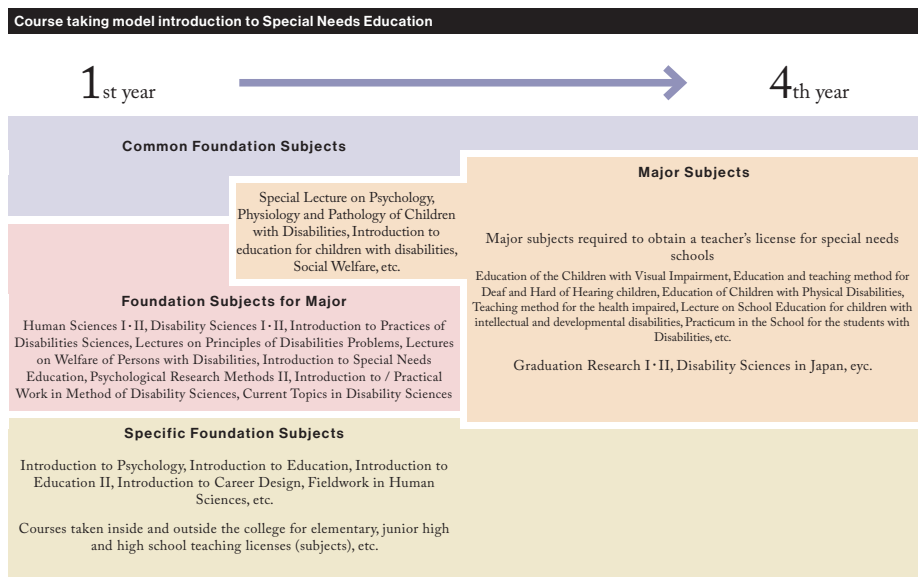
Course taking model introduction to Special Needs Education

1st year

4th year

Common Foundation Subjects

Special Lecture on Psychology, Physiology and Pathology of Children with Disabilities, Introduction to education for children with disabilities, Social Welfare, etc.

Major Subjects

Major subjects required to obtain a teacher's license for special needs schools

Education of the Children with Visual Impairment, Education and teaching method for Deaf and Hard of Hearing children, Education of Children with Physical Disabilities, Teaching method for the health impaired, Lecture on School Education for children with intellectual and developmental disabilities, Practicum in the School for the students with Disabilities, etc.

Graduation Research I･II, Disability Sciences in Japan, eyc.

Foundation Subjects for Major

Human Sciences I･II, Disability Sciences I･II, Introduction to Practices of Disabilities Sciences, Lectures on Principles of Disabilities Problems, Lectures on Welfare of Persons with Disabilities, Introduction to Special Needs Education, Psychological Research Methods II, Introduction to / Practical Work in Method of Disability Sciences, Current Topics in Disability Sciences

Specific Foundation Subjects

Introduction to Psychology, Introduction to Education, Introduction to Education II, Introduction to Career Design, Fieldwork in Human Sciences, etc.

Courses taken inside and outside the college for elementary, junior high and high school teaching licenses (subjects), etc.